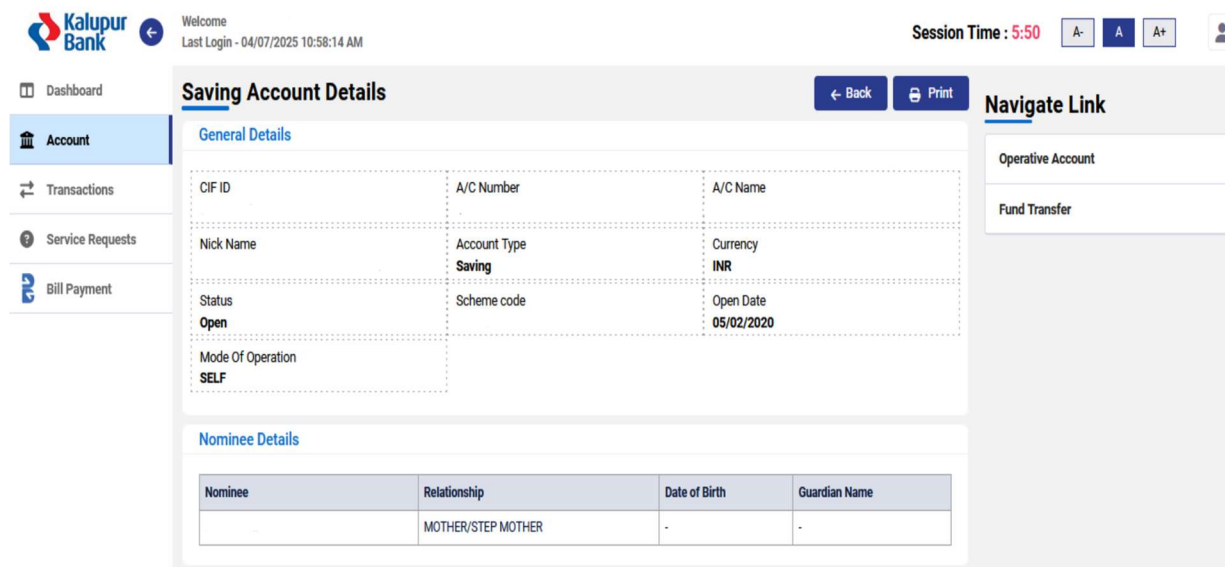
Kalupur Bank

Welcome
Last Login - 04/07/2025 10:58:14 AM

Session Time : 5:50 A- A A+

Dashboard
Account
Transactions
Service Requests
Bill Payment

Saving Account Details

← Back Print

Navigate Link

Operative Account
Fund Transfer

General Details

| CIF ID | A/C Number | A/C Name |
|---|---|---|
| Nick Name | Account Type Saving | Currency INR |
| Status Open | Scheme code | Open Date 05/02/2020 |
| Mode Of Operation SELF | | |

Nominee Details

| Nominee | Relationship | Date of Birth | Guardian Name |
|---|---|---|---|
| | MOTHER/STEP MOTHER | - | - |